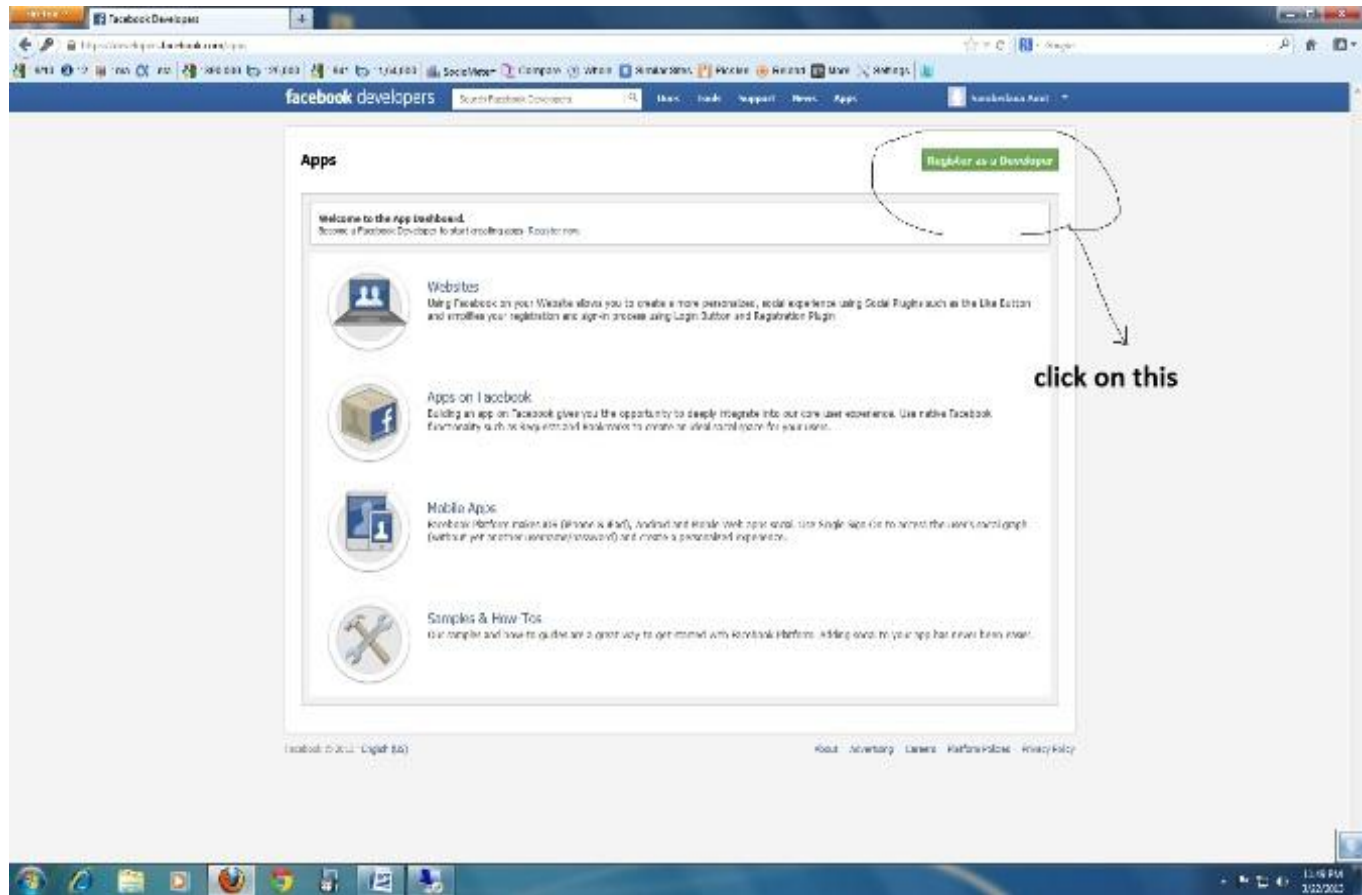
Facebook Developers

facebook developers Search Facebook Developers Docs Tools Support News Apps

Apps

Register as a Developer

Welcome to the App Dashboard.
Become a Facebook Developer to start creating apps. Register now.

Websites
Using Facebook on your Website allows you to create a more personalized, social experience using Social Plugins such as the Like Button and simplifies your registration and sign-in process using Login Button and Registration Plugin.

Apps on Facebook
Building an app on Facebook gives you the opportunity to deeply integrate into our core user experience. Use native Facebook functionality such as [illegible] and bookmarks to create an ideal social space for your users.

Mobile Apps
Facebook Platform makes iOS (iPhone & iPad), Android and Mobile Web apps social. Use Single Sign-On to access the user's social graph (without yet another username/password) and create a personalized experience.

Samples & How Tos
Our samples and how-to guides are a great way to get started with Facebook Platform. Adding social to your app has never been easier.

click on this

Facebook © 2012 · English (US)

About Advertising Careers Platform Policies Privacy Policy